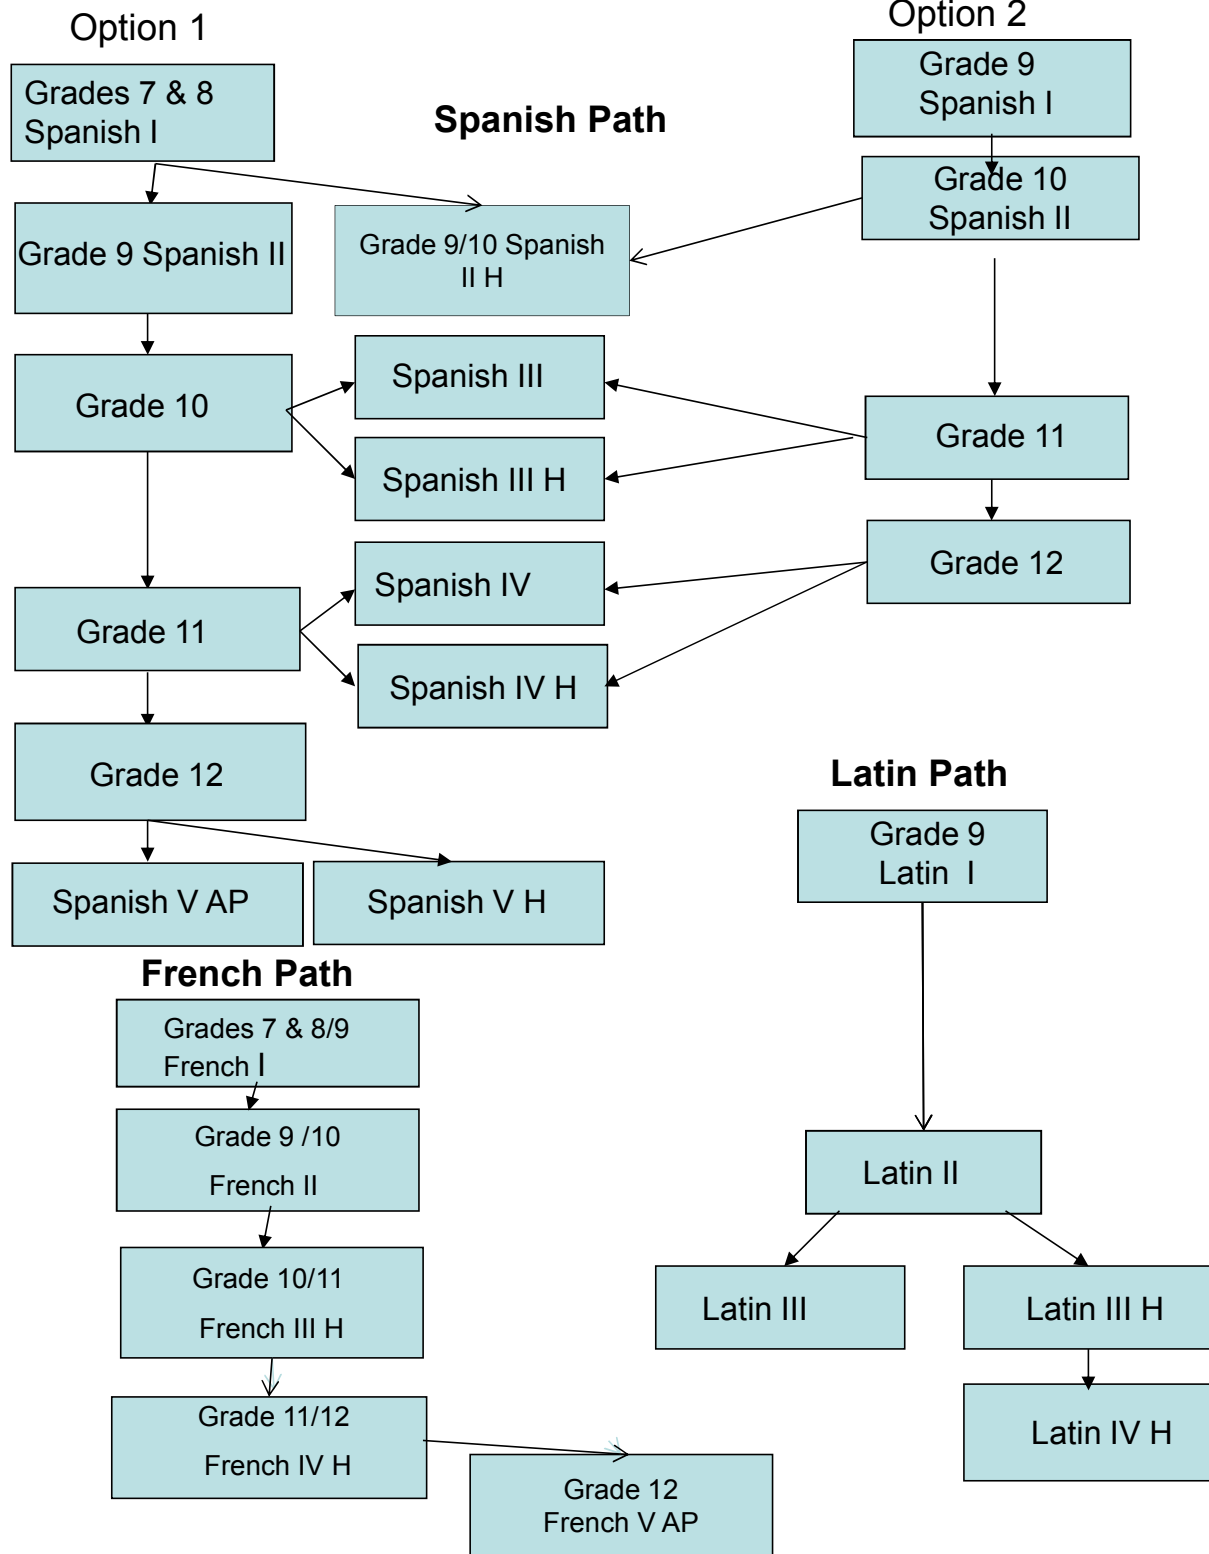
Option 1

Grades 7 & 8
Spanish I

Spanish Path

Option 2

Grade 9
Spanish I

Grade 10
Spanish II

Grade 9 Spanish II

Grade 9/10 Spanish II H

Grade 10

Spanish III

Spanish III H

Grade 11

Grade 12

Grade 11

Spanish IV

Spanish IV H

Grade 12

Spanish V AP

Spanish V H

Latin Path

Grade 9
Latin I

Latin II

Latin III

Latin III H

Latin IV H

French Path

Grades 7 & 8/9
French I

Grade 9 /10
French II

Grade 10/11
French III H

Grade 11/12
French IV H

Grade 12
French V AP